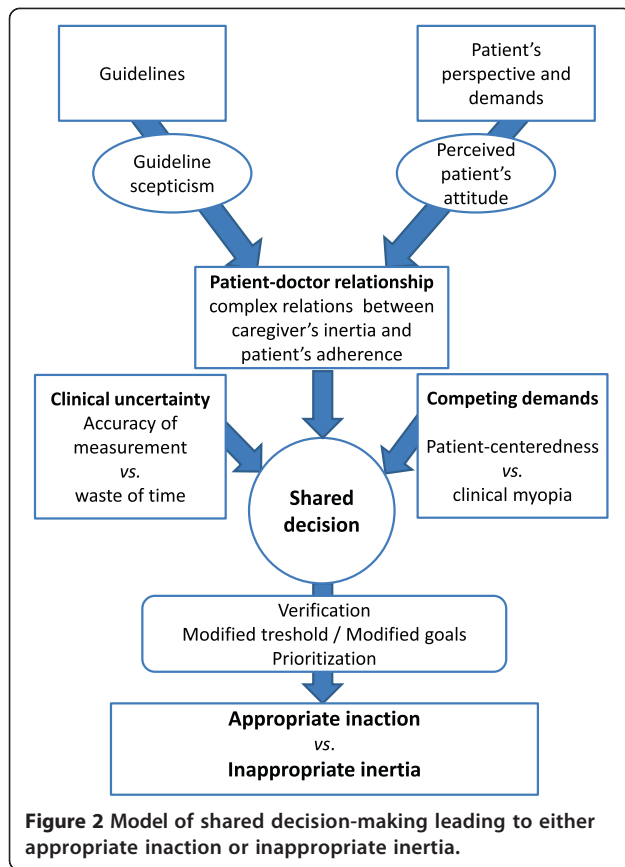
Guidelines

Patient's perspective and demands

Guideline scepticism

Perceived patient's attitude

**Patient-doctor relationship**
complex relations between caregiver's inertia and patient's adherence

**Clinical uncertainty**
Accuracy of measurement
*vs.*
waste of time

**Shared decision**

**Competing demands**
Patient-centeredness
*vs.*
clinical myopia

Verification
Modified treshold / Modified goals
Prioritization

**Appropriate inaction**
*vs.*
**Inappropriate inertia**

**Figure 2** **Model of shared decision-making leading to either appropriate inaction or inappropriate inertia.**